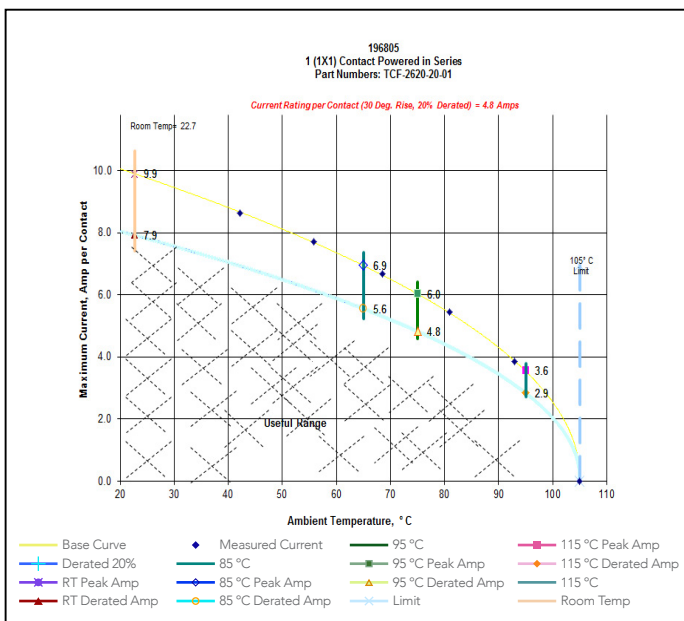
196805
1 (1X1) Contact Powered in Series
Part Numbers: TCF-2620-20-01

Current Rating per Contact (30 Deg. Rise, 20% Derated) = 4.8 Amps

Room Temp= 22.7

Maximum Current, Amp per Contact

10.0
8.0
6.0
4.0
2.0
0.0

9.9
7.9
6.9
5.6
6.0
4.8
3.6
2.9

105° C Limit

Useful Range

20 30 40 50 60 70 80 90 100 110

Ambient Temperature, °C

Base Curve
Derated 20%
RT Peak Amp
RT Derated Amp
Measured Current
85 °C
85 °C Peak Amp
85 °C Derated Amp
95 °C
95 °C Peak Amp
95 °C Derated Amp
Limit
115 °C Peak Amp
115 °C Derated Amp
115 °C
Room Temp